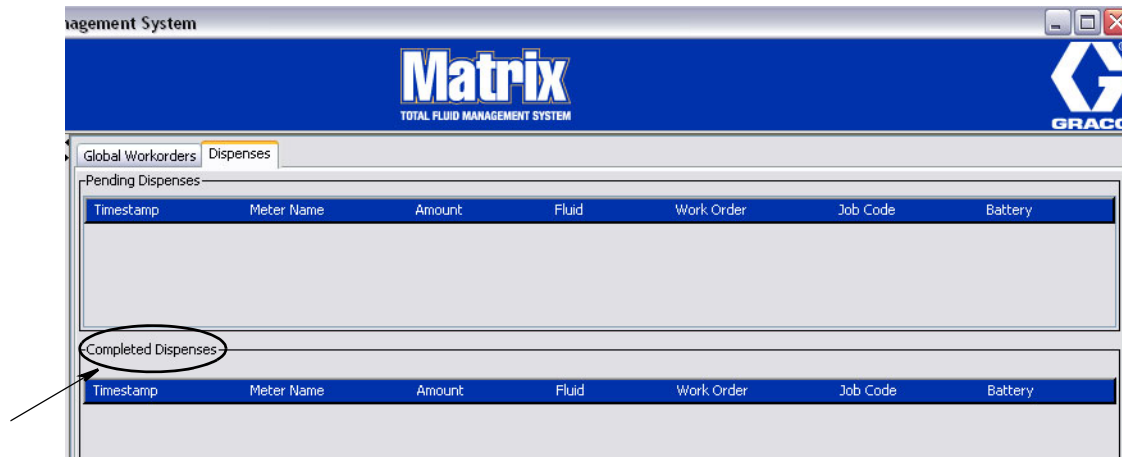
nagement System

Matrix
TOTAL FLUID MANAGEMENT SYSTEM

GRACO

Global Workorders | Dispenses

Pending Dispenses

| Timestamp | Meter Name | Amount | Fluid | Work Order | Job Code | Battery |
|---|---|---|---|---|---|---|

Completed Dispenses

| Timestamp | Meter Name | Amount | Fluid | Work Order | Job Code | Battery |
|---|---|---|---|---|---|---|